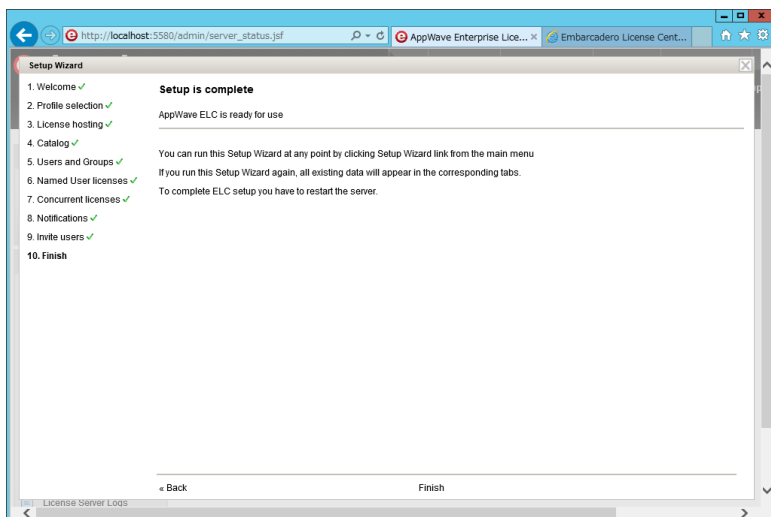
http://localhost:5580/admin/server_status.jsf

AppWave Enterprise Lice...

Embarcadero License Cent...

Setup Wizard

1. Welcome ✓
2. Profile selection ✓
3. License hosting ✓
4. Catalog ✓
5. Users and Groups ✓
6. Named User licenses ✓
7. Concurrent licenses ✓
8. Notifications ✓
9. Invite users ✓
10. Finish

Setup is complete

AppWave ELC is ready for use

You can run this Setup Wizard at any point by clicking Setup Wizard link from the main menu

If you run this Setup Wizard again, all existing data will appear in the corresponding tabs.

To complete ELC setup you have to restart the server.

« Back

Finish

License Server Logs